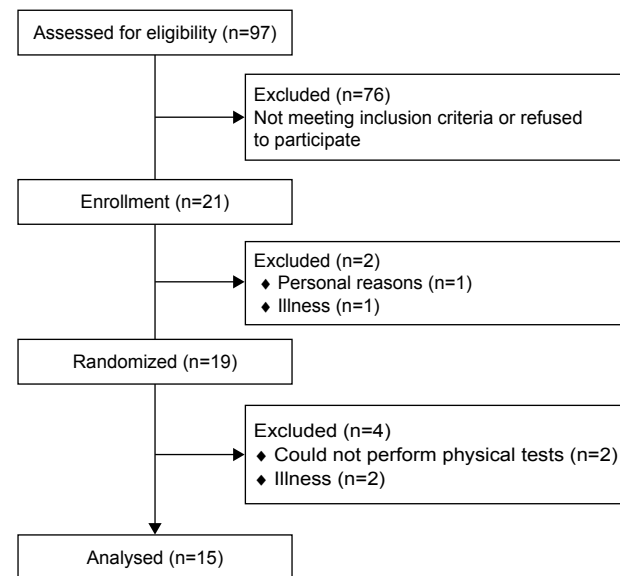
Assessed for eligibility (n=97)

Excluded (n=76)
Not meeting inclusion criteria or refused to participate

Enrollment (n=21)

Excluded (n=2)
◆ Personal reasons (n=1)
◆ Illness (n=1)

Randomized (n=19)

Excluded (n=4)
◆ Could not perform physical tests (n=2)
◆ Illness (n=2)

Analysed (n=15)